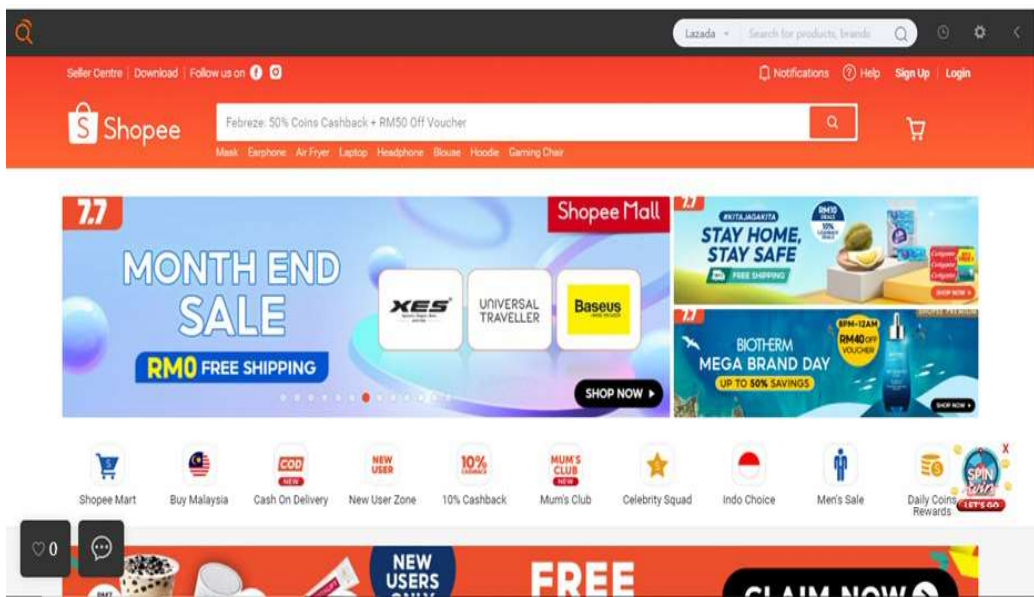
Lazada Search for products, brands

Seller Centre | Download | Follow us on

Notifications Help Sign Up | Login

Shopee

Febreze: 50% Coins Cashback + RM50 Off Voucher

Mask Earphone Air Fryer Laptop Headphone Blouse Hoodie Gaming Chair

7.7

Shopee Mall

MONTH END SALE

RM0 FREE SHIPPING

XES

UNIVERSAL TRAVELLER

Baseus

SHOP NOW

7.7

#KITAJAGAKITA

STAY HOME, STAY SAFE

FREE SHIPPING

SHOP NOW

7.7

BIOTHERM MEGA BRAND DAY

UP TO 50% SAVINGS

8PM-12AM RM40 OFF VOUCHER

SHOP NOW

Shopee Mart

Buy Malaysia

COD NEW

Cash On Delivery

NEW USER

New User Zone

10% CASHBACK

10% Cashback

MUM'S CLUB NEW

Mum's Club

Celebrity Squad

Indo Choice

Men's Sale

Daily Coins Rewards

SPIN LET'S GO

X

0

NEW USERS ONLY

FREE

CLAIM NOW